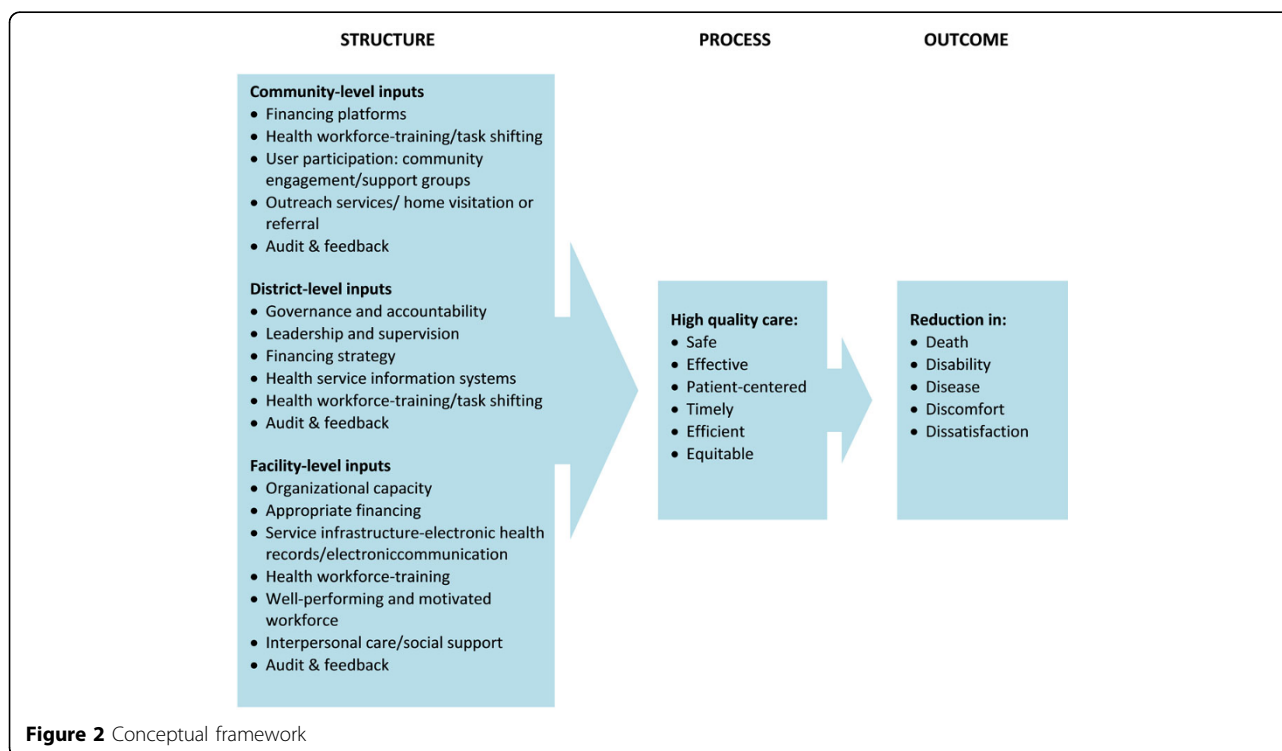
STRUCTURE

PROCESS

OUTCOME

**Community-level inputs**
• Financing platforms
• Health workforce-training/task shifting
• User participation: community engagement/support groups
• Outreach services/ home visitation or referral
• Audit & feedback

**District-level inputs**
• Governance and accountability
• Leadership and supervision
• Financing strategy
• Health service information systems
• Health workforce-training/task shifting
• Audit & feedback

**Facility-level inputs**
• Organizational capacity
• Appropriate financing
• Service infrastructure-electronic health records/electroniccommunication
• Health workforce-training
• Well-performing and motivated workforce
• Interpersonal care/social support
• Audit & feedback

**High quality care:**
• Safe
• Effective
• Patient-centered
• Timely
• Efficient
• Equitable

**Reduction in:**
• Death
• Disability
• Disease
• Discomfort
• Dissatisfaction

**Figure 2** Conceptual framework